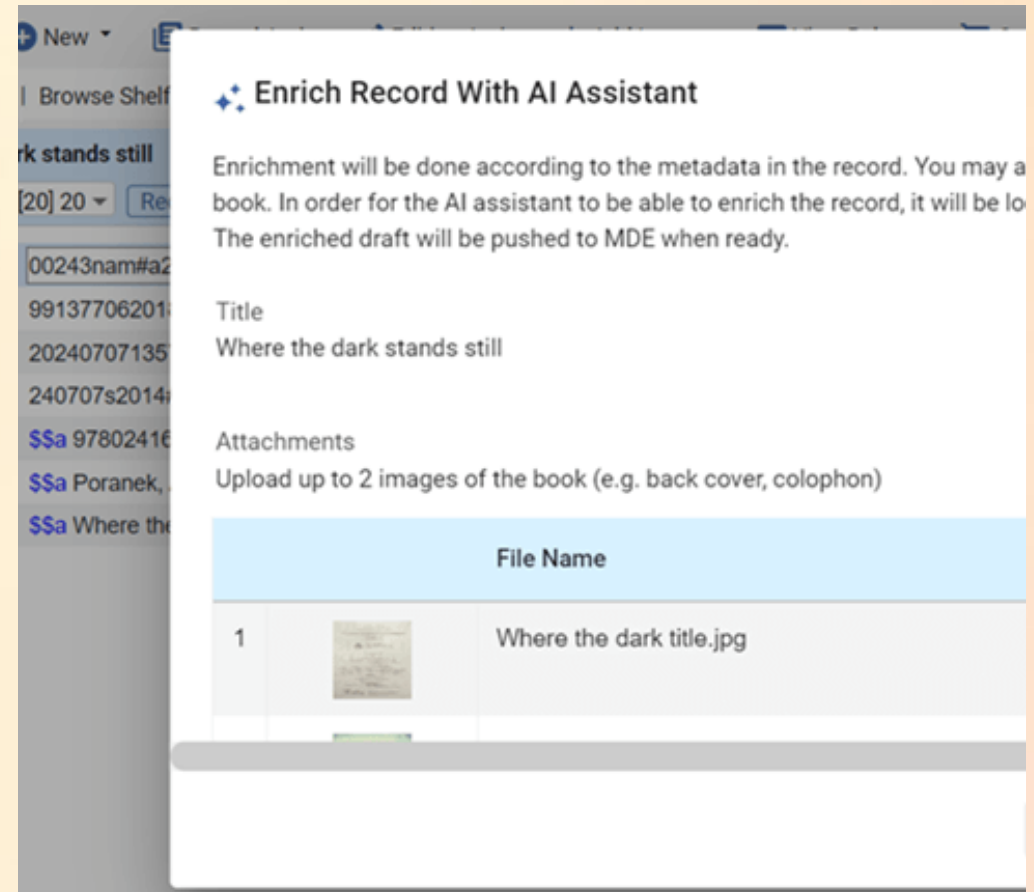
New ▾

| Browse Shelf

rk stands still

[20] 20 ▾ Re

00243nam#a2

99137706201

20240707135

240707s2014

$$a 97802416

$$a Poranek,

$$a Where th

Enrich Record With AI Assistant

Enrichment will be done according to the metadata in the record. You may a book. In order for the AI assistant to be able to enrich the record, it will be lo The enriched draft will be pushed to MDE when ready.

Title
Where the dark stands still

Attachments
Upload up to 2 images of the book (e.g. back cover, colophon)

| | | File Name |
|---|---|---|
| 1 | | Where the dark title.jpg |